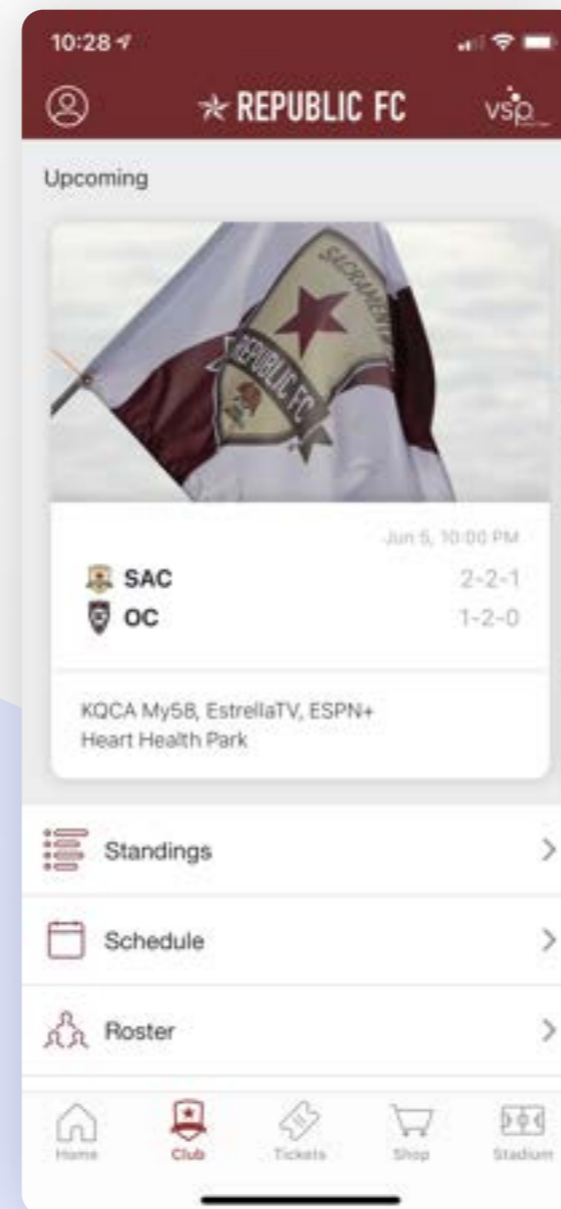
10:28

REPUBLIC FC

vsp

Upcoming

SACRAMENTO
REPUBLIC FC

Jun 5, 10:00 PM

SAC 2-2-1
OC 1-2-0

KQCA My58, EstrellaTV, ESPN+
Heart Health Park

Standings

Schedule

Roster

Home Club Tickets Shop Stadium